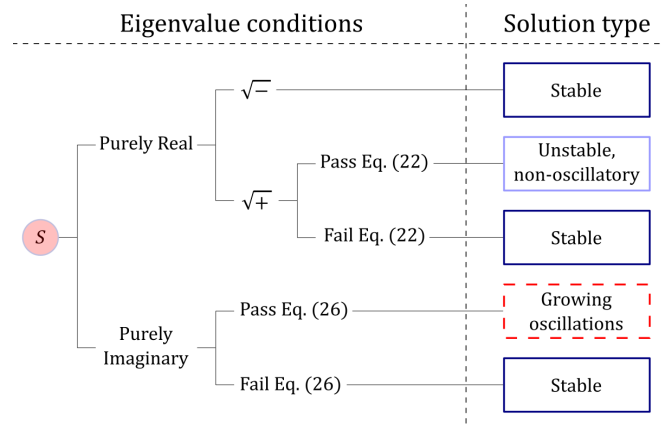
Eigenvalue conditions

Solution type

$S$

Purely Real

$\sqrt{-}$

Stable

$\sqrt{+}$

Pass Eq. (22)

Unstable, non-oscillatory

Fail Eq. (22)

Stable

Purely Imaginary

Pass Eq. (26)

Growing oscillations

Fail Eq. (26)

Stable